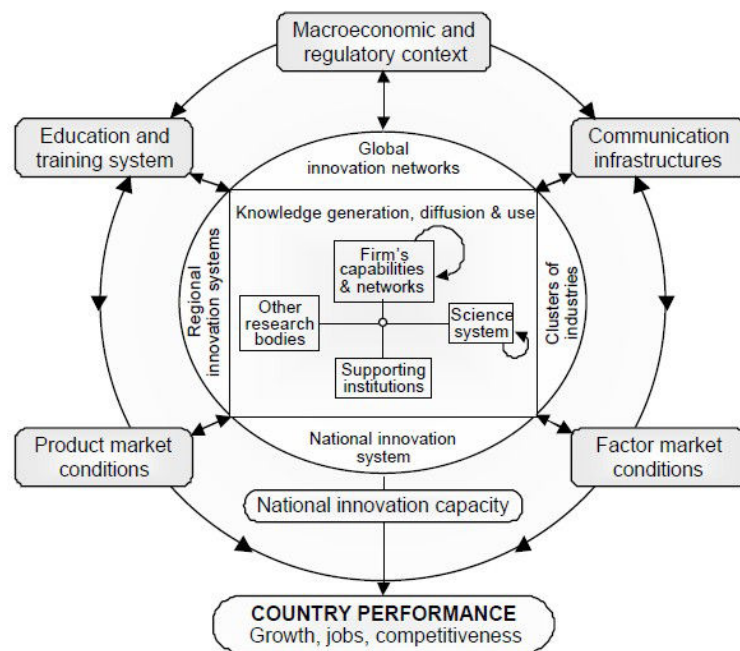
Macroeconomic and regulatory context

Education and training system

Global innovation networks

Communication infrastructures

Knowledge generation, diffusion & use

Regional innovation systems

Firm's capabilities & networks

Clusters of industries

Other research bodies

Science system

Supporting institutions

Product market conditions

National innovation system

Factor market conditions

National innovation capacity

COUNTRY PERFORMANCE
Growth, jobs, competitiveness